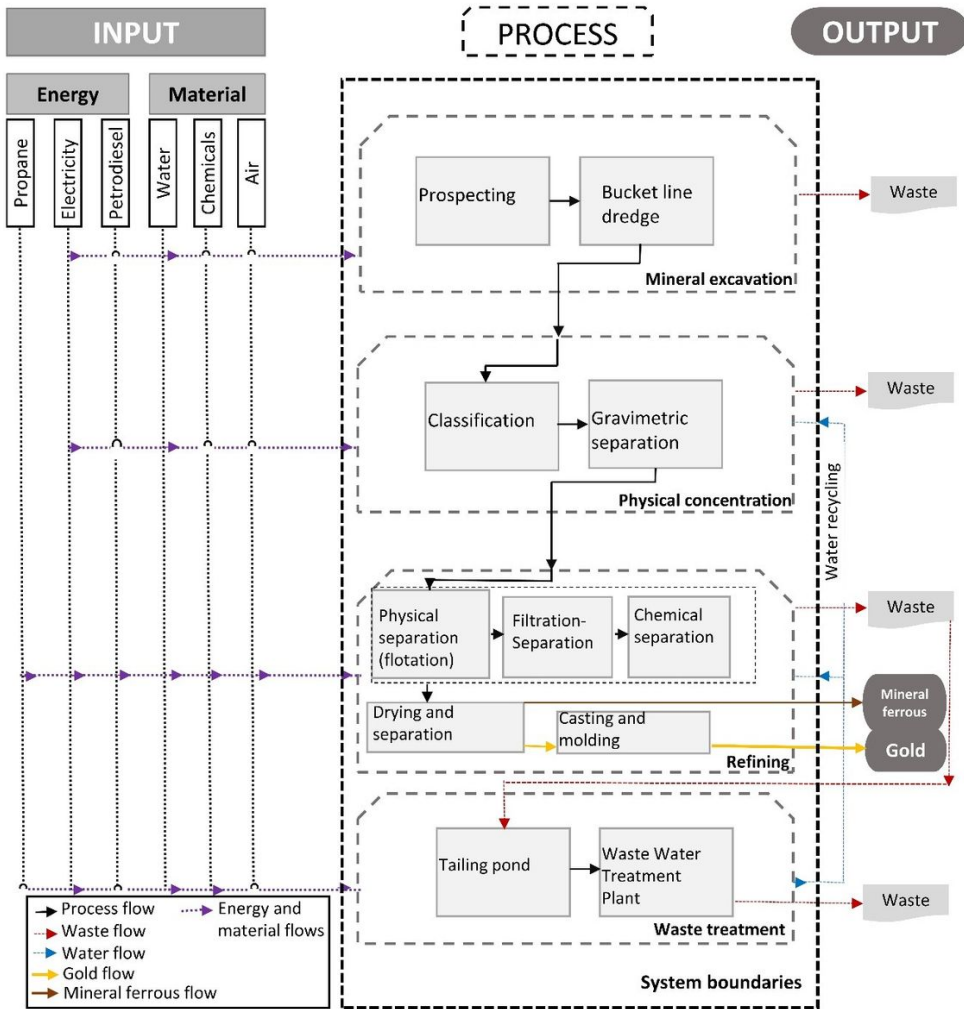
INPUT

PROCESS

OUTPUT

Energy

Material

Propane

Electricity

Petrodiesel

Water

Chemicals

Air

Prospecting

Bucket line dredge

Mineral excavation

Waste

Classification

Gravimetric separation

Physical concentration

Waste

Water recycling

Physical separation (flotation)

Filtration-Separation

Chemical separation

Waste

Drying and separation

Casting and molding

Mineral ferrous

Gold

Refining

Tailing pond

Waste Water Treatment Plant

Waste treatment

Waste

Process flow

Energy and material flows

Waste flow

Water flow

Gold flow

Mineral ferrous flow

System boundaries